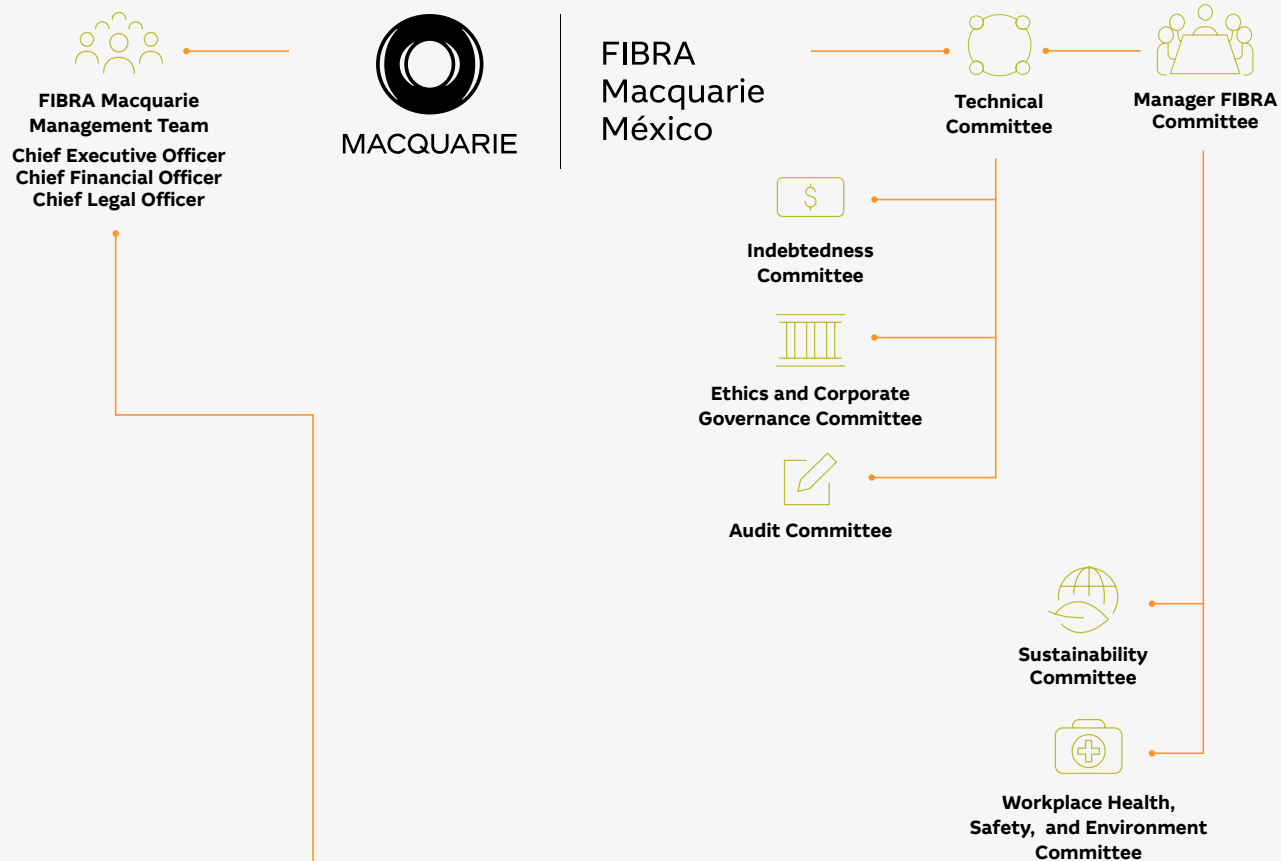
FIBRA Macquarie Management Team

Chief Executive Officer
Chief Financial Officer
Chief Legal Officer

MACQUARIE

FIBRA Macquarie México

Technical Committee

Manager FIBRA Committee

$

Indebtedness Committee

Ethics and Corporate Governance Committee

Audit Committee

Sustainability Committee

Workplace Health, Safety, and Environment Committee